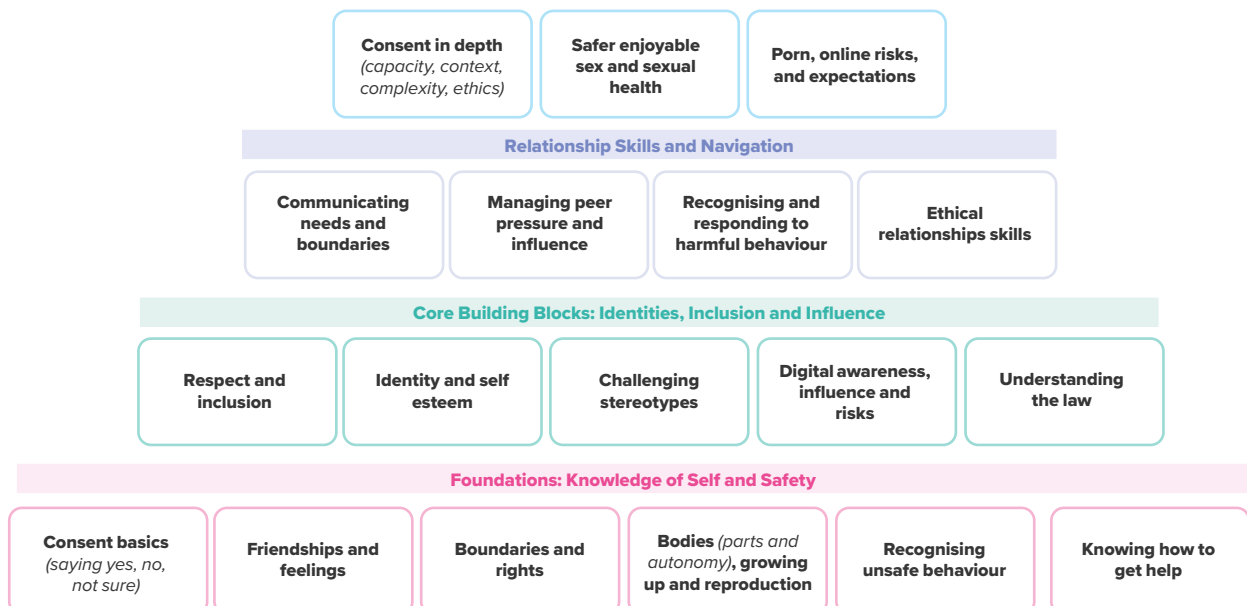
**Consent in depth** *(capacity, context, complexity, ethics)*

**Safer enjoyable sex and sexual health**

**Porn, online risks, and expectations**

**Relationship Skills and Navigation**

**Communicating needs and boundaries**

**Managing peer pressure and influence**

**Recognising and responding to harmful behaviour**

**Ethical relationships skills**

**Core Building Blocks: Identities, Inclusion and Influence**

**Respect and inclusion**

**Identity and self esteem**

**Challenging stereotypes**

**Digital awareness, influence and risks**

**Understanding the law**

**Foundations: Knowledge of Self and Safety**

**Consent basics** *(saying yes, no, not sure)*

**Friendships and feelings**

**Boundaries and rights**

**Bodies** *(parts and autonomy)***, growing up and reproduction**

**Recognising unsafe behaviour**

**Knowing how to get help**